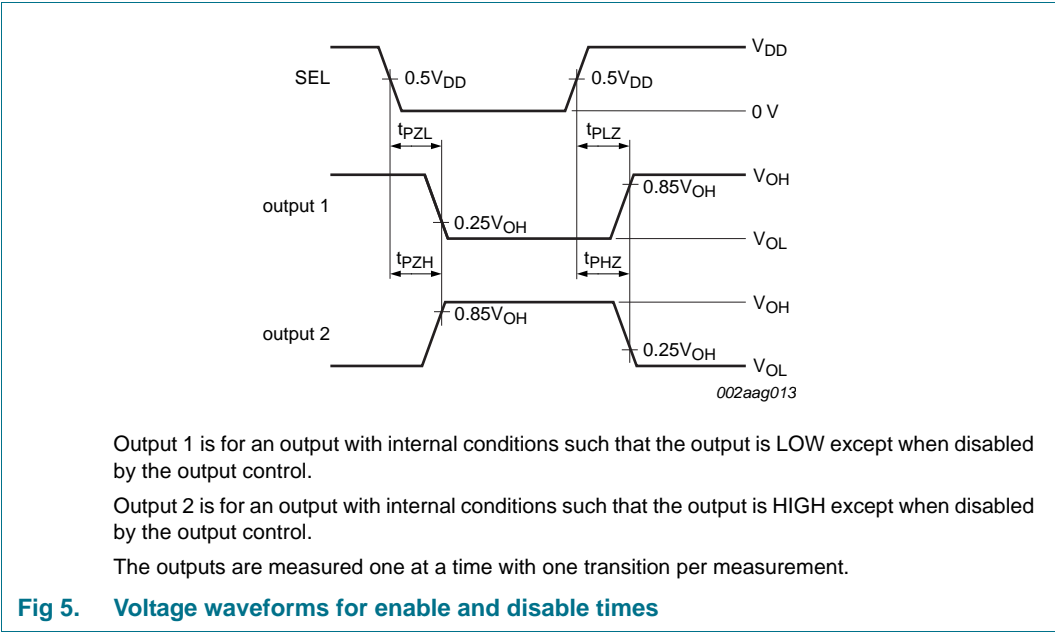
$V_{DD}$

SEL

$0.5V_{DD}$

$0.5V_{DD}$

0 V

$t_{PZL}$

$t_{PLZ}$

$V_{OH}$

$0.85V_{OH}$

output 1

$0.25V_{OH}$

$V_{OL}$

$t_{PZH}$

$t_{PHZ}$

$V_{OH}$

$0.85V_{OH}$

output 2

$0.25V_{OH}$

$V_{OL}$

002aag013

Output 1 is for an output with internal conditions such that the output is LOW except when disabled by the output control.

Output 2 is for an output with internal conditions such that the output is HIGH except when disabled by the output control.

The outputs are measured one at a time with one transition per measurement.

Fig 5. Voltage waveforms for enable and disable times